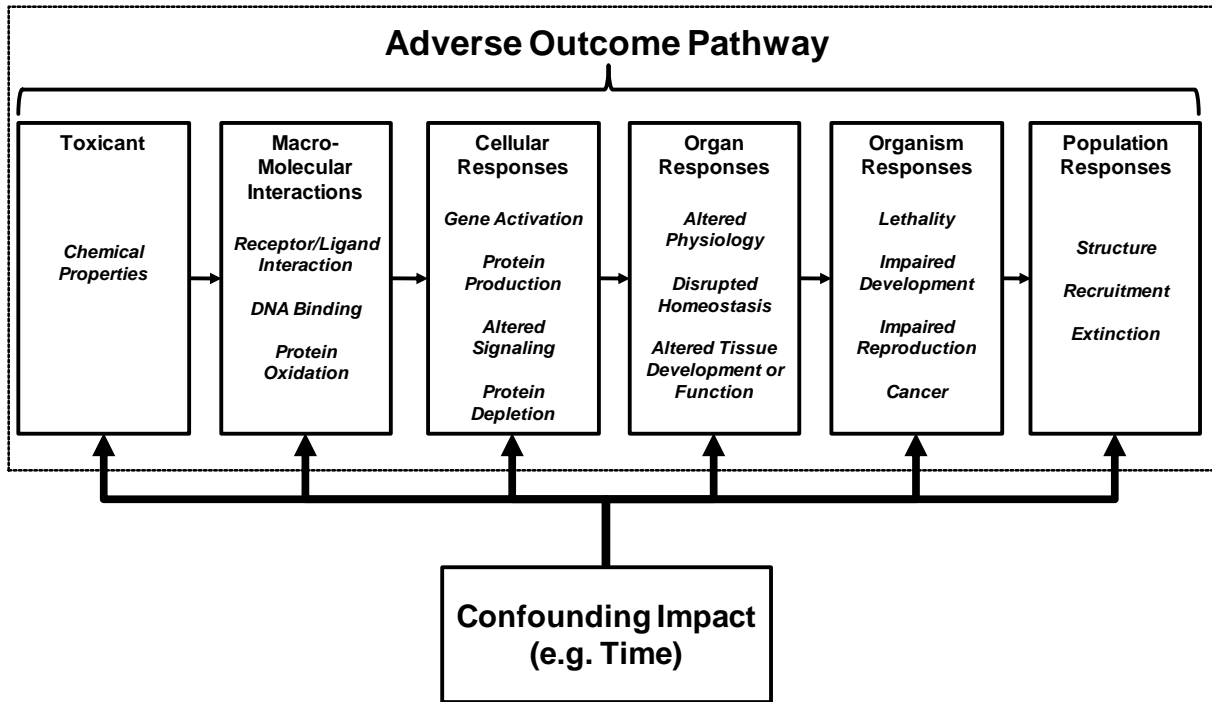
Adverse Outcome Pathway

Toxicant

Chemical Properties

Macro-Molecular Interactions

Receptor/Ligand Interaction

DNA Binding

Protein Oxidation

Cellular Responses

Gene Activation

Protein Production

Altered Signaling

Protein Depletion

Organ Responses

Altered Physiology

Disrupted Homeostasis

Altered Tissue Development or Function

Organism Responses

Lethality

Impaired Development

Impaired Reproduction

Cancer

Population Responses

Structure

Recruitment

Extinction

Confounding Impact (e.g. Time)